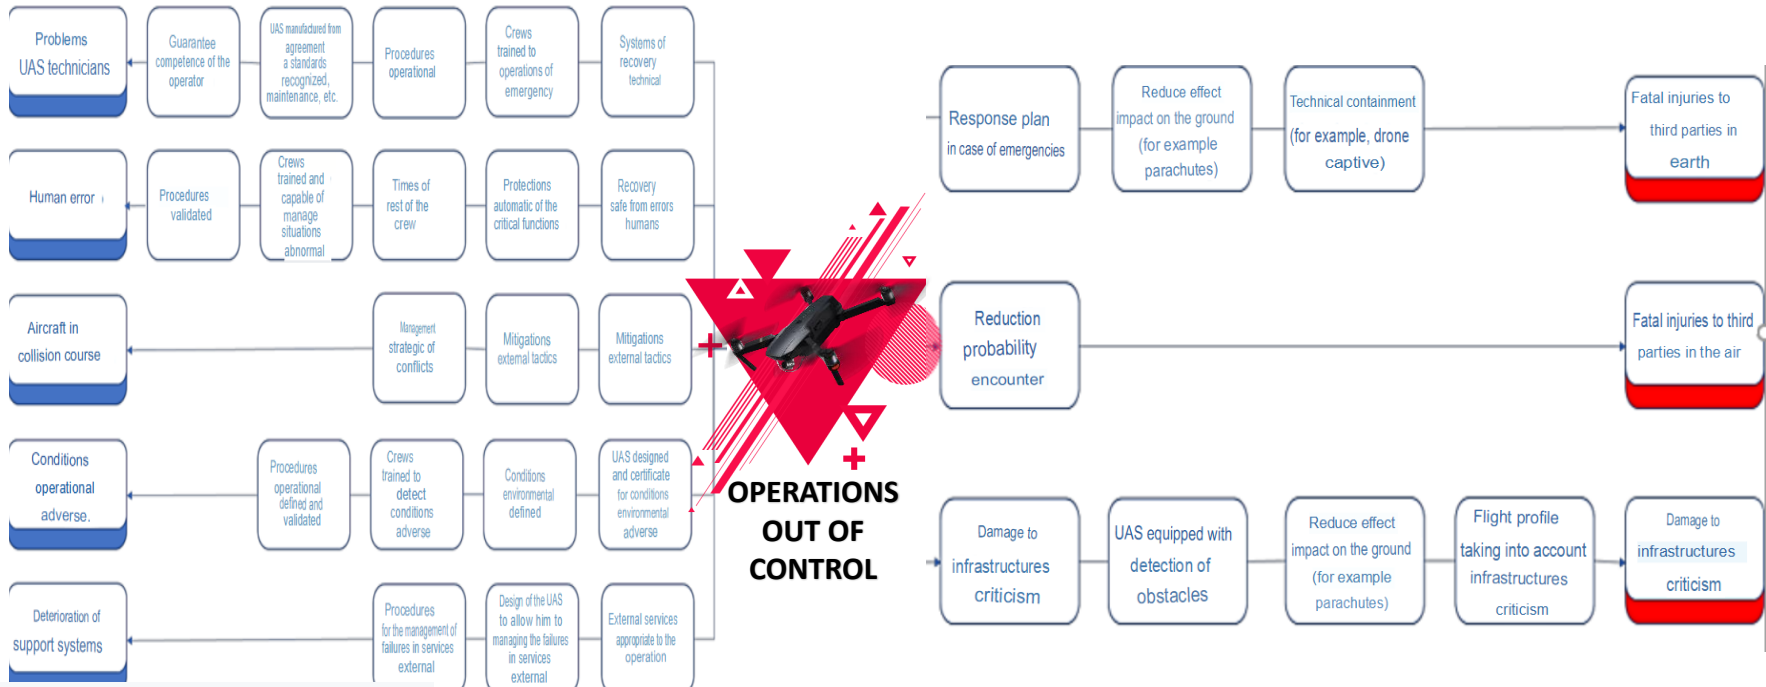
Problems UAS technicians

Guarantee competence of the operator

UAS manufactured from agreement a standards recognized, maintenance, etc.

Procedures operational

Crews trained to operations of emergency

Systems of recovery technical

Human error

Procedures validated

Crews trained and capable of manage situations abnormal

Times of rest of the crew

Protections automatic of the critical functions

Recovery safe from errors humans

Aircraft in collision course

Management strategic of conflicts

Mitigations external tactics

Mitigations external tactics

Conditions operational adverse.

Procedures operational defined and validated

Crews trained to detect conditions adverse

Conditions environmental defined

UAS designed and certificate for conditions environmental adverse

Deterioration of support systems

Procedures for the management of failures in services external

Design of the UAS to allow him to managing the failures in services external

External services appropriate to the operation

OPERATIONS OUT OF CONTROL

Response plan in case of emergencies

Reduce effect impact on the ground (for example parachutes)

Technical containment (for example, drone captive)

Fatal injuries to third parties in earth

Reduction probability encounter

Fatal injuries to third parties in the air

Damage to infrastructures criticism

UAS equipped with detection of obstacles

Reduce effect impact on the ground (for example parachutes)

Flight profile taking into account infrastructures criticism

Damage to infrastructures criticism